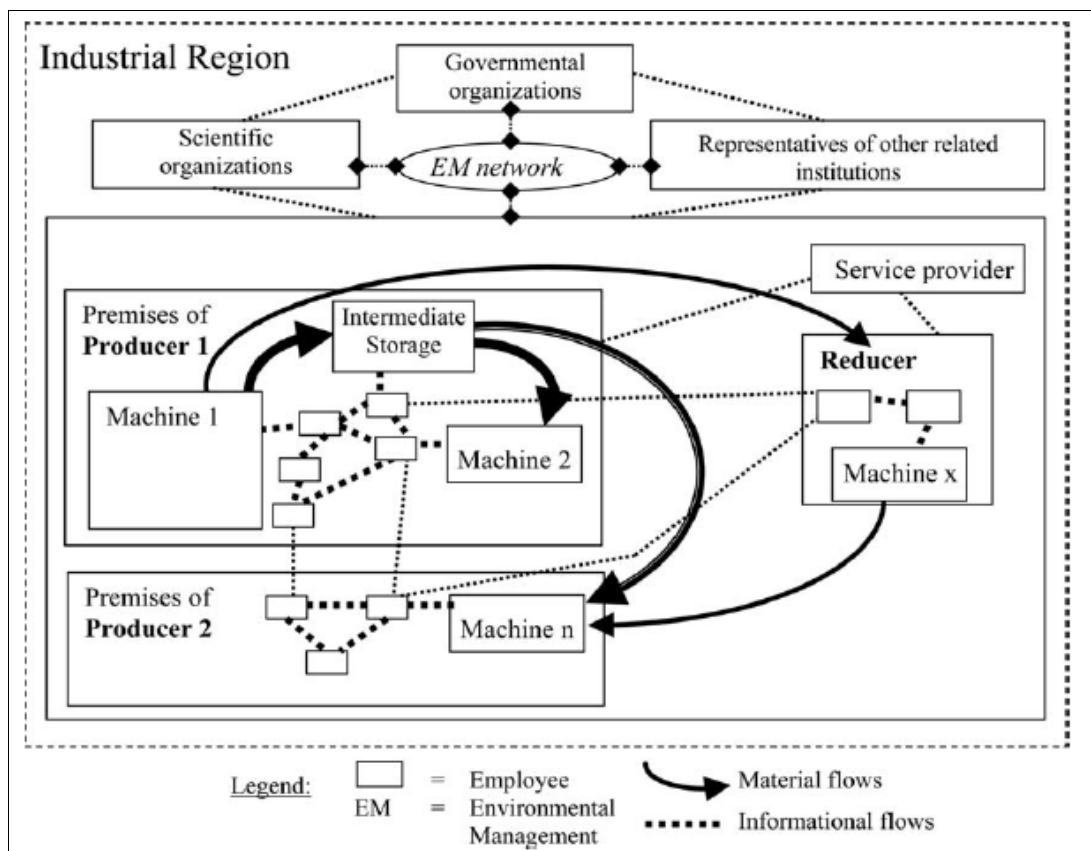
Industrial Region

Governmental organizations

Scientific organizations

EM network

Representatives of other related institutions

Service provider

Premises of **Producer 1**

Intermediate Storage

Reducer

Machine 1

Machine 2

Machine x

Premises of **Producer 2**

Machine n

Legend: = Employee
EM = Environmental Management

Material flows

Informational flows